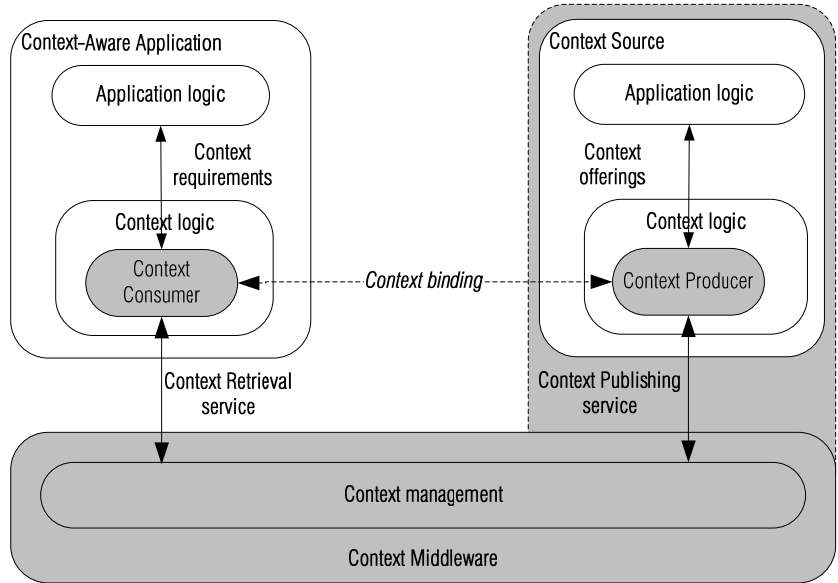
Context-Aware Application

Application logic

Context requirements

Context logic

Context Consumer

Context binding

Context Source

Application logic

Context offerings

Context logic

Context Producer

Context Retrieval service

Context Publishing service

Context management

Context Middleware